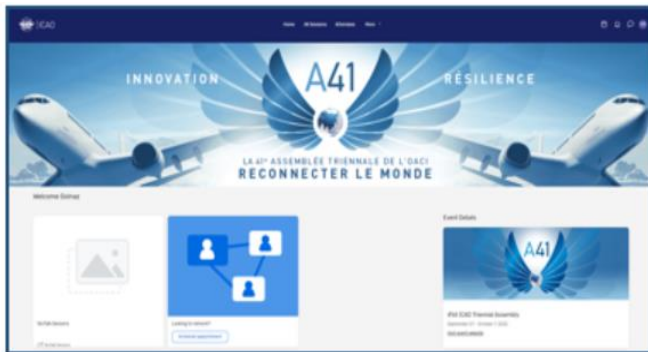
ICAO

Home All Sessions Attendees More

INNOVATION

A41

RÉSILIENCE

LA 41e ASSEMBLÉE TRIENNALE DE L'OACI
RECONNECTER LE MONDE

Welcome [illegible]

Event Details

A41

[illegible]

Looking to network?

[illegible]

41st ICAO Triennial Assembly

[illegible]

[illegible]